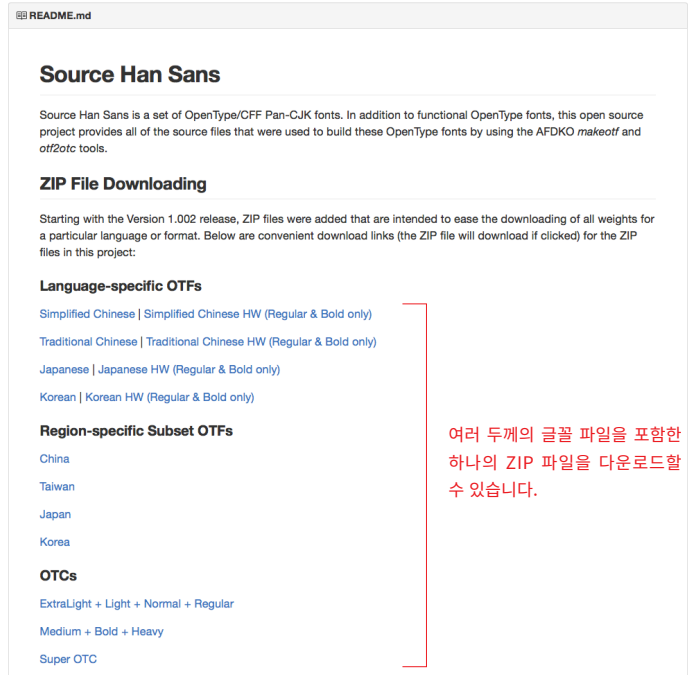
README.md

# Source Han Sans

Source Han Sans is a set of OpenType/CFF Pan-CJK fonts. In addition to functional OpenType fonts, this open source project provides all of the source files that were used to build these OpenType fonts by using the AFDKO *makeotf* and *otf2otc* tools.

## ZIP File Downloading

Starting with the Version 1.002 release, ZIP files were added that are intended to ease the downloading of all weights for a particular language or format. Below are convenient download links (the ZIP file will download if clicked) for the ZIP files in this project:

### Language-specific OTFs

Simplified Chinese | Simplified Chinese HW (Regular & Bold only)

Traditional Chinese | Traditional Chinese HW (Regular & Bold only)

Japanese | Japanese HW (Regular & Bold only)

Korean | Korean HW (Regular & Bold only)

### Region-specific Subset OTFs

China

Taiwan

Japan

Korea

### OTCs

ExtraLight + Light + Normal + Regular

Medium + Bold + Heavy

Super OTC

여러 두께의 글꼴 파일을 포함한 하나의 ZIP 파일을 다운로드할 수 있습니다.